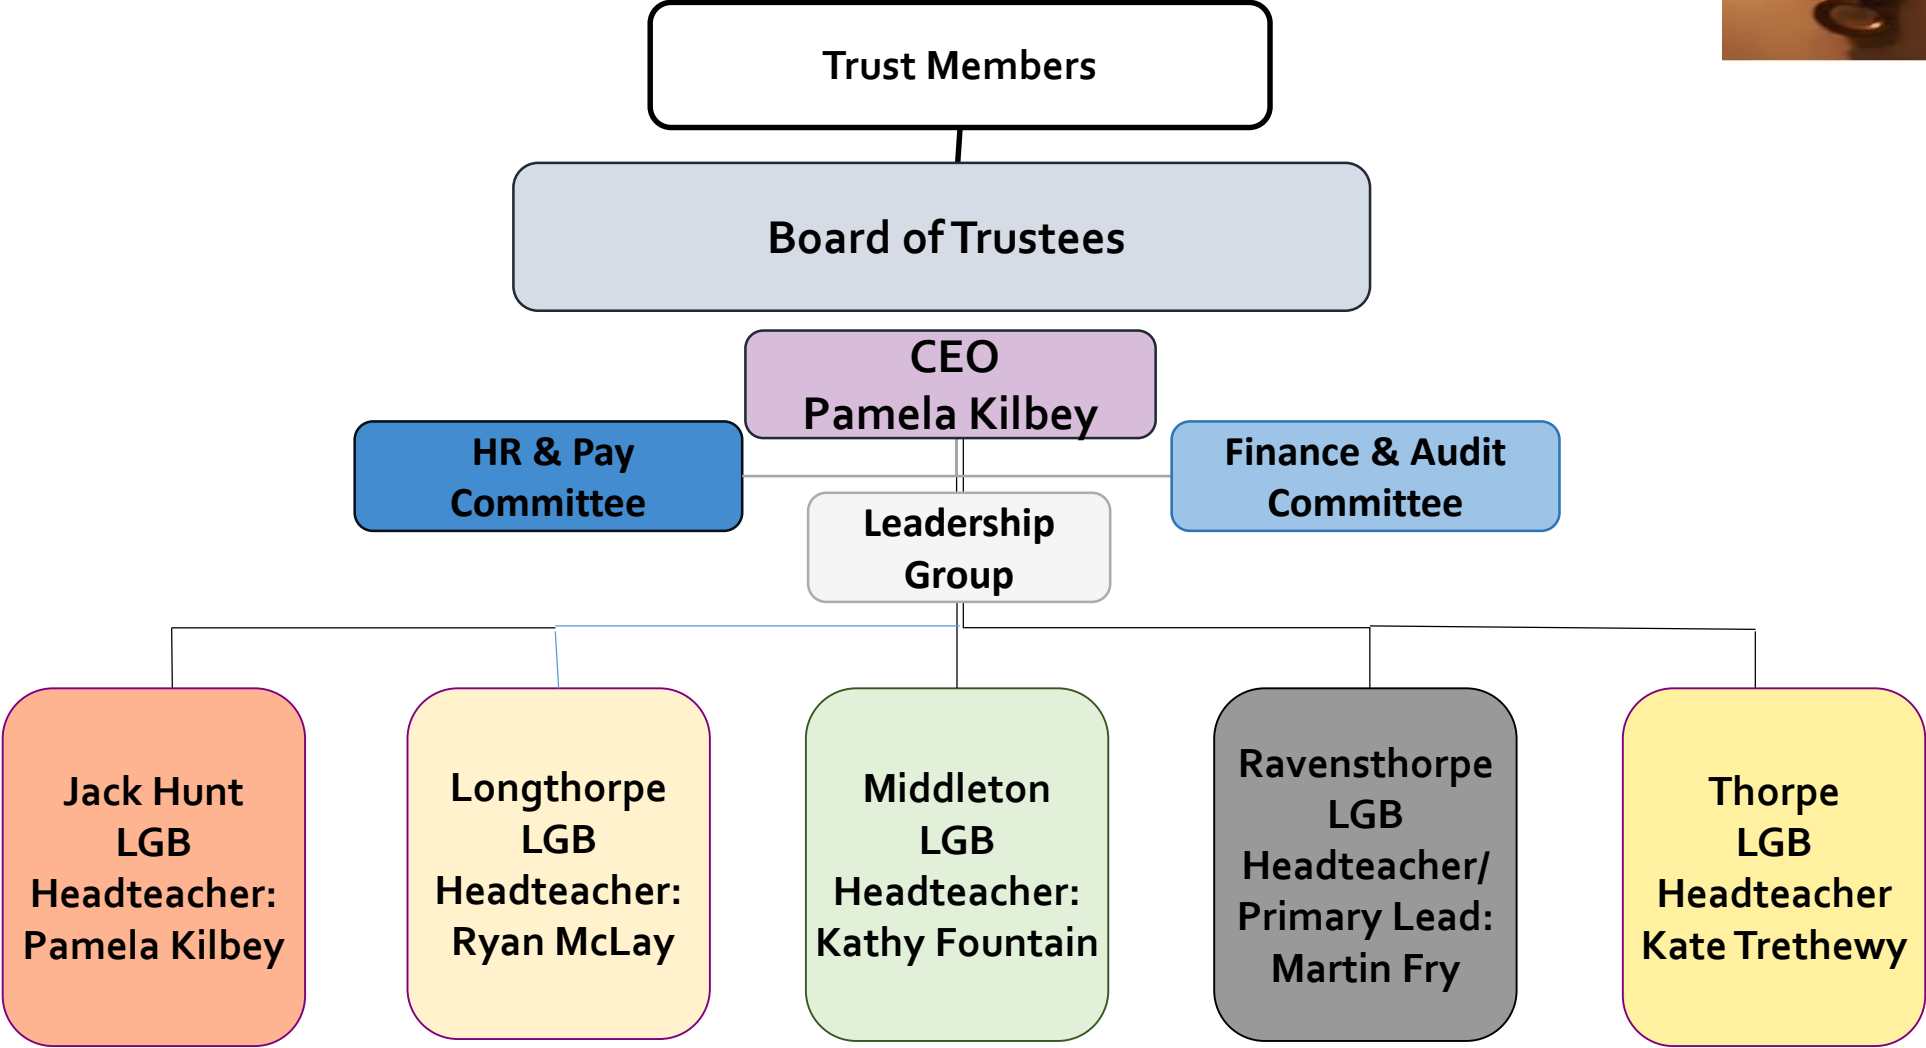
Trust Members

Board of Trustees

CEO
Pamela Kilbey

HR & Pay
Committee

Finance & Audit
Committee

Leadership
Group

Jack Hunt
LGB
Headteacher:
Pamela Kilbey

Longthorpe
LGB
Headteacher:
Ryan McLay

Middleton
LGB
Headteacher:
Kathy Fountain

Ravensthorpe
LGB
Headteacher/
Primary Lead:
Martin Fry

Thorpe
LGB
Headteacher
Kate Trethewy